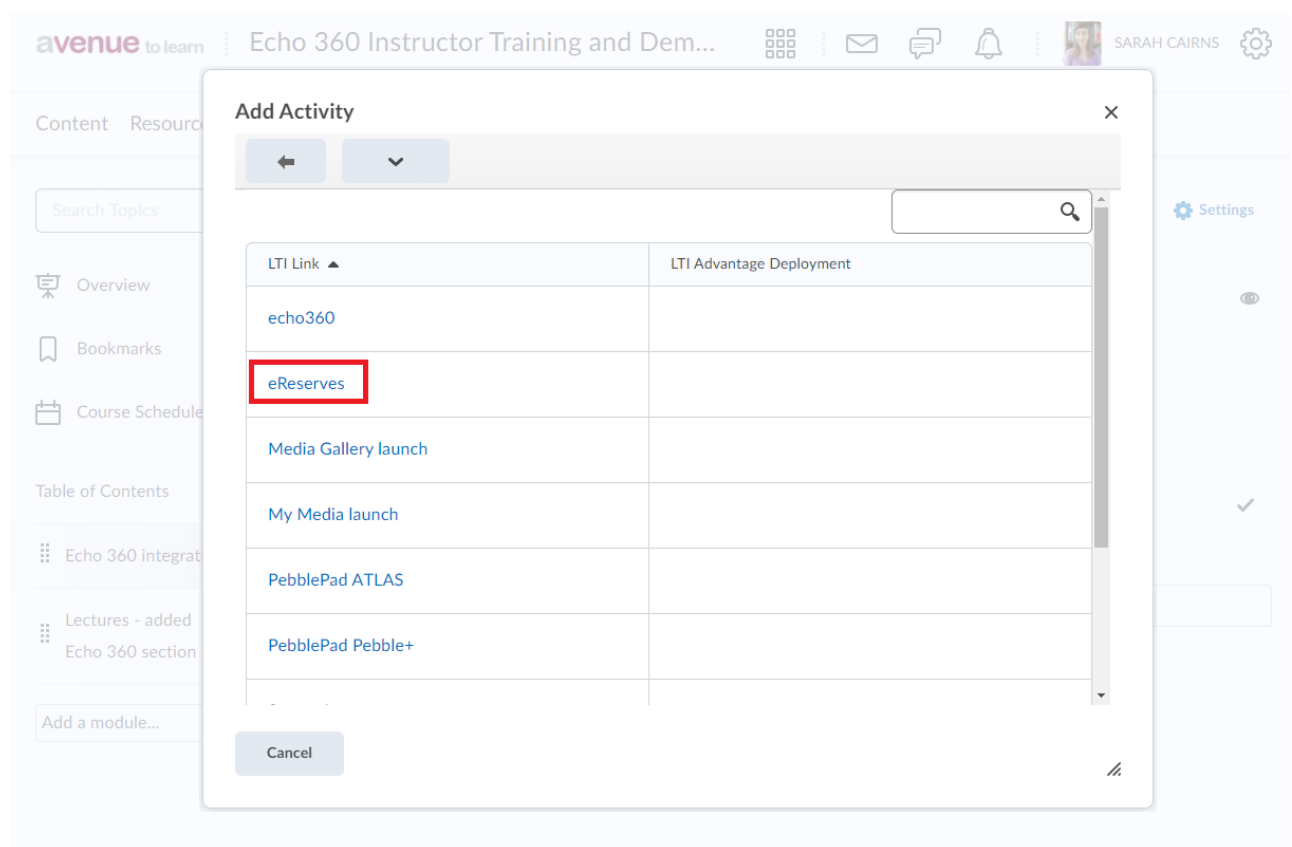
avenue to learn
Echo 360 Instructor Training and Dem...
SARAH CAIRNS

Content Resourc

Search Topics

Overview
Bookmarks
Course Schedule

Table of Contents

Echo 360 integrat

Lectures - added
Echo 360 section

Add a module...

Settings

Add Activity

| LTI Link | LTI Advantage Deployment |
|---|---|
| echo360 | |
| eReserves | |
| Media Gallery launch | |
| My Media launch | |
| PebblePad ATLAS | |
| PebblePad Pebble+ | |
| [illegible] | |

Cancel